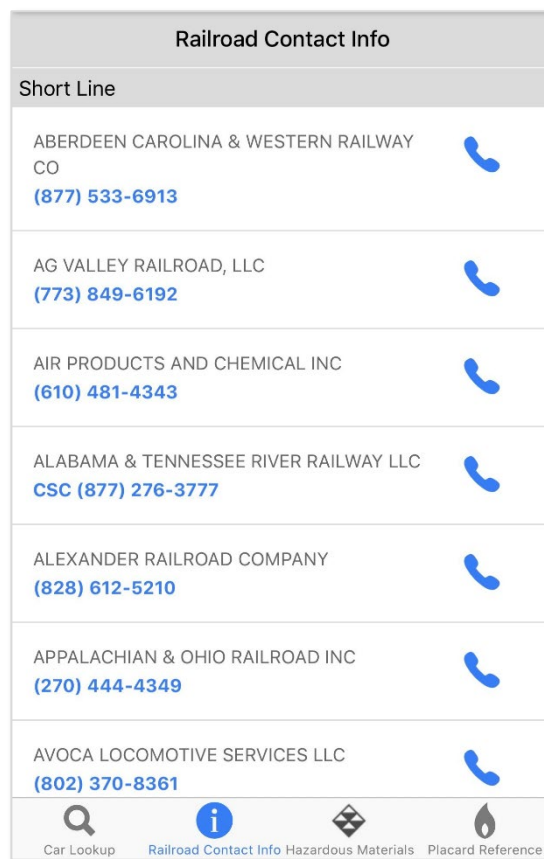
Railroad Contact Info

Short Line

ABERDEEN CAROLINA & WESTERN RAILWAY CO
(877) 533-6913

AG VALLEY RAILROAD, LLC
(773) 849-6192

AIR PRODUCTS AND CHEMICAL INC
(610) 481-4343

ALABAMA & TENNESSEE RIVER RAILWAY LLC
CSC (877) 276-3777

ALEXANDER RAILROAD COMPANY
(828) 612-5210

APPALACHIAN & OHIO RAILROAD INC
(270) 444-4349

AVOCA LOCOMOTIVE SERVICES LLC
(802) 370-8361

Car Lookup
Railroad Contact Info
Hazardous Materials
Placard Reference